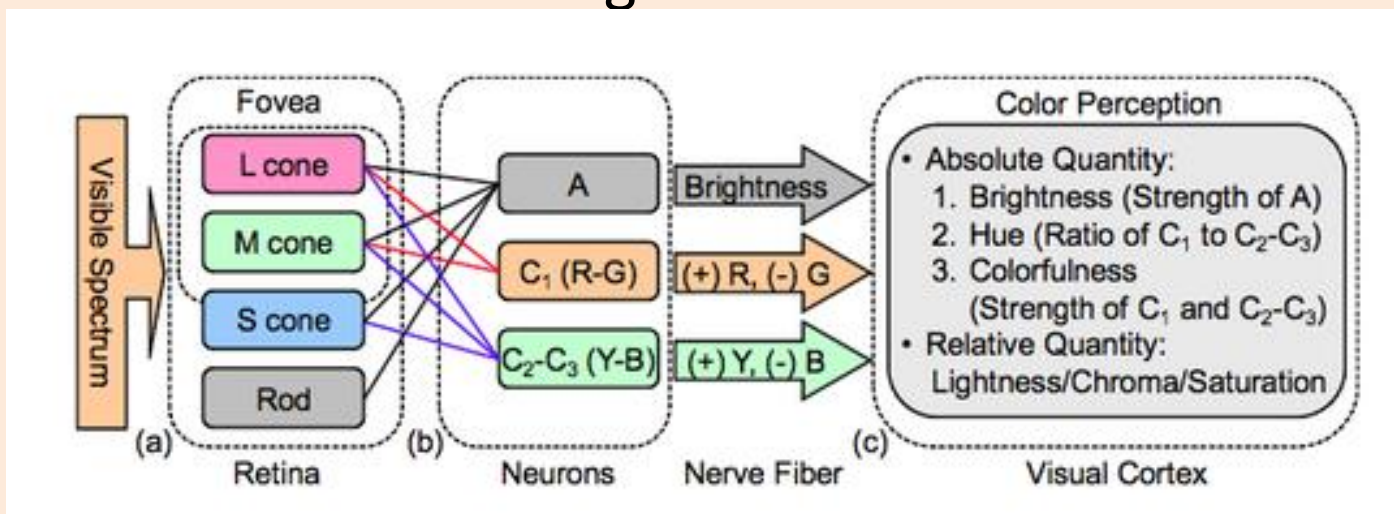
Visible Spectrum

Fovea

L cone

M cone

S cone

Rod

(a)

Retina

A

$C_1$ (R-G)

$C_2$-$C_3$ (Y-B)

(b)

Neurons

Brightness

(+) R, (-) G

(+) Y, (-) B

Nerve Fiber

Color Perception

• Absolute Quantity:
1. Brightness (Strength of A)
2. Hue (Ratio of $C_1$ to $C_2$-$C_3$)
3. Colorfulness (Strength of $C_1$ and $C_2$-$C_3$)
• Relative Quantity:
Lightness/Chroma/Saturation

(c)

Visual Cortex